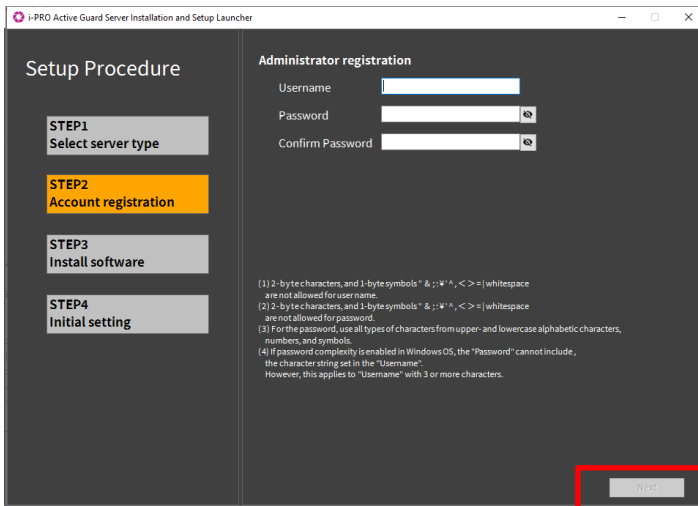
i-PRO Active Guard Server Installation and Setup Launcher

Setup Procedure

STEP1
Select server type

STEP2
Account registration

STEP3
Install software

STEP4
Initial setting

Administrator registration

Username

Password

Confirm Password

(1) 2-byte characters, and 1-byte symbols " & ;:¥' ^ , < > = | whitespace are not allowed for username.
(2) 2-byte characters, and 1-byte symbols " & ;:¥' ^ , < > = | whitespace are not allowed for password.
(3) For the password, use all types of characters from upper- and lowercase alphabetic characters, numbers, and symbols.
(4) If password complexity is enabled in Windows OS, the "Password" cannot include , the character string set in the "Username".
However, this applies to "Username" with 3 or more characters.

Next